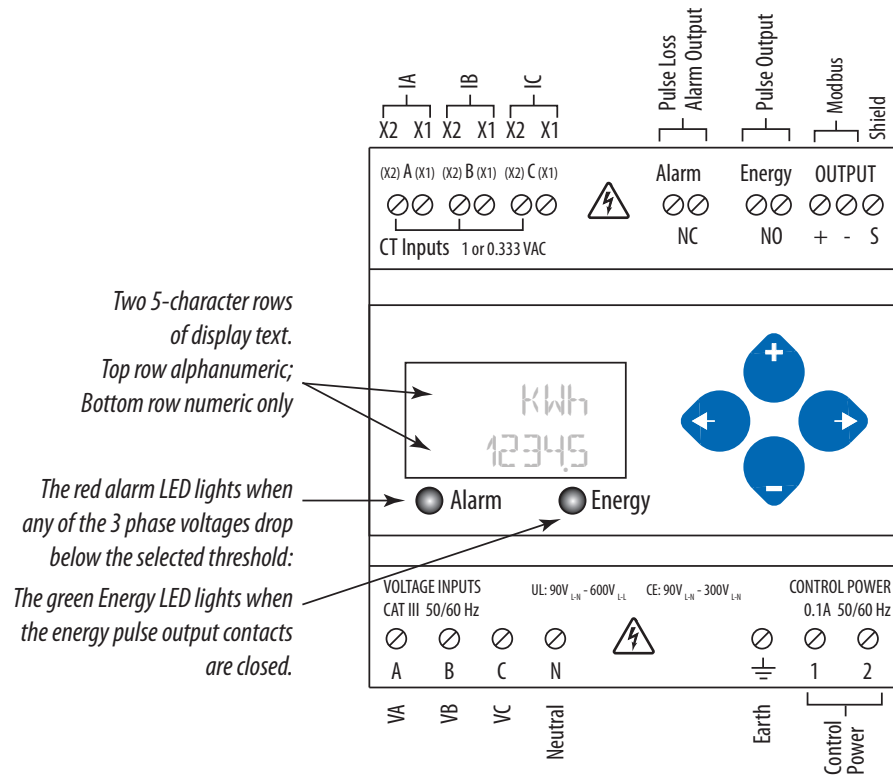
IA IB IC
X2 X1 X2 X1 X2 X1

Pulse Loss Alarm Output
Pulse Output
Modbus
Shield

(X2) A (X1) (X2) B (X1) (X2) C (X1)
CT Inputs 1 or 0.333 VAC

Alarm
NC

Energy
NO

OUTPUT
+ - S

Two 5-character rows of display text. Top row alphanumeric; Bottom row numeric only

kWh
12345

The red alarm LED lights when any of the 3 phase voltages drop below the selected threshold:

Alarm

Energy

The green Energy LED lights when the energy pulse output contacts are closed.

+
-

VOLTAGE INPUTS
CAT III 50/60 Hz

UL: 90V $_{L-N}$ - 600V $_{L-L}$
CE: 90V $_{L-N}$ - 300V $_{L-N}$

CONTROL POWER
0.1A 50/60 Hz

A B C N
1 2

VA VB VC Neutral
Earth
Control Power